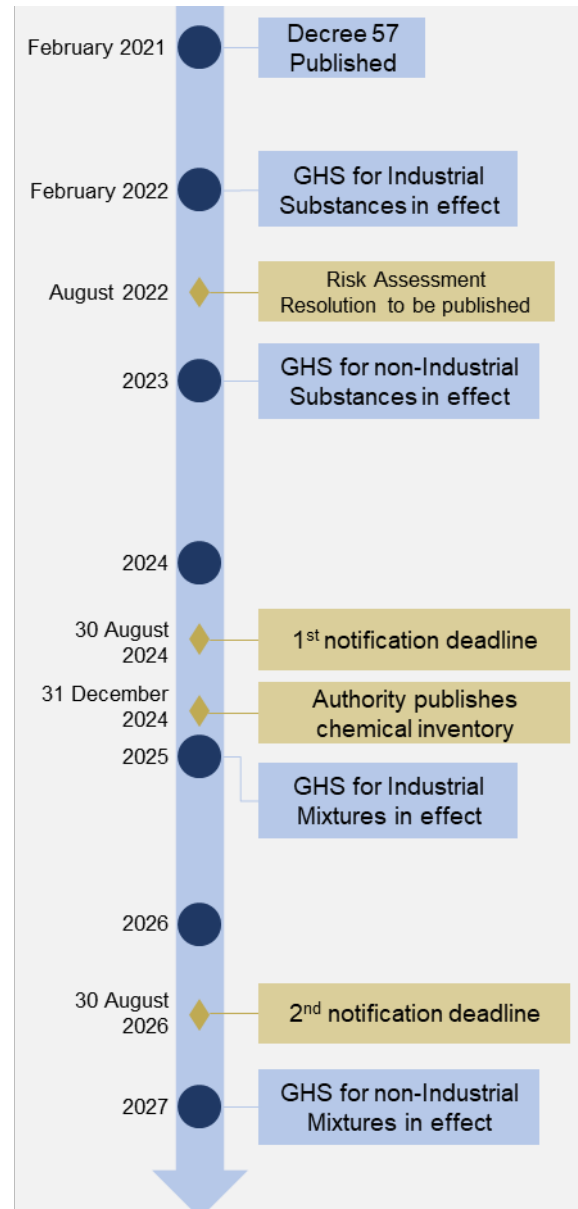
February 2021

Decree 57 Published

February 2022

GHS for Industrial Substances in effect

August 2022

Risk Assessment Resolution to be published

2023

GHS for non-Industrial Substances in effect

2024

30 August 2024

1$^{st}$ notification deadline

31 December 2024

Authority publishes chemical inventory

2025

GHS for Industrial Mixtures in effect

2026

30 August 2026

2$^{nd}$ notification deadline

2027

GHS for non-Industrial Mixtures in effect